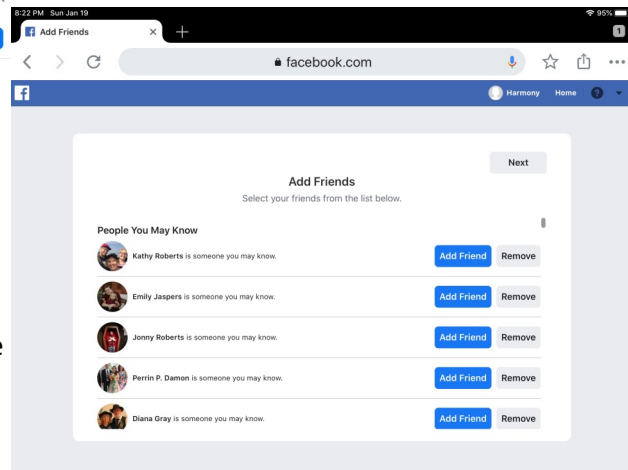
8:22 PM Sun Jan 19
95%
Add Friends
1
facebook.com
Harmony Home

Next
Add Friends
Select your friends from the list below.

People You May Know
Kathy Roberts is someone you may know. Add Friend Remove
Emily Jaspers is someone you may know. Add Friend Remove
Jonny Roberts is someone you may know. Add Friend Remove
Perrin P. Damon is someone you may know. Add Friend Remove
Diana Gray is someone you may know. Add Friend Remove